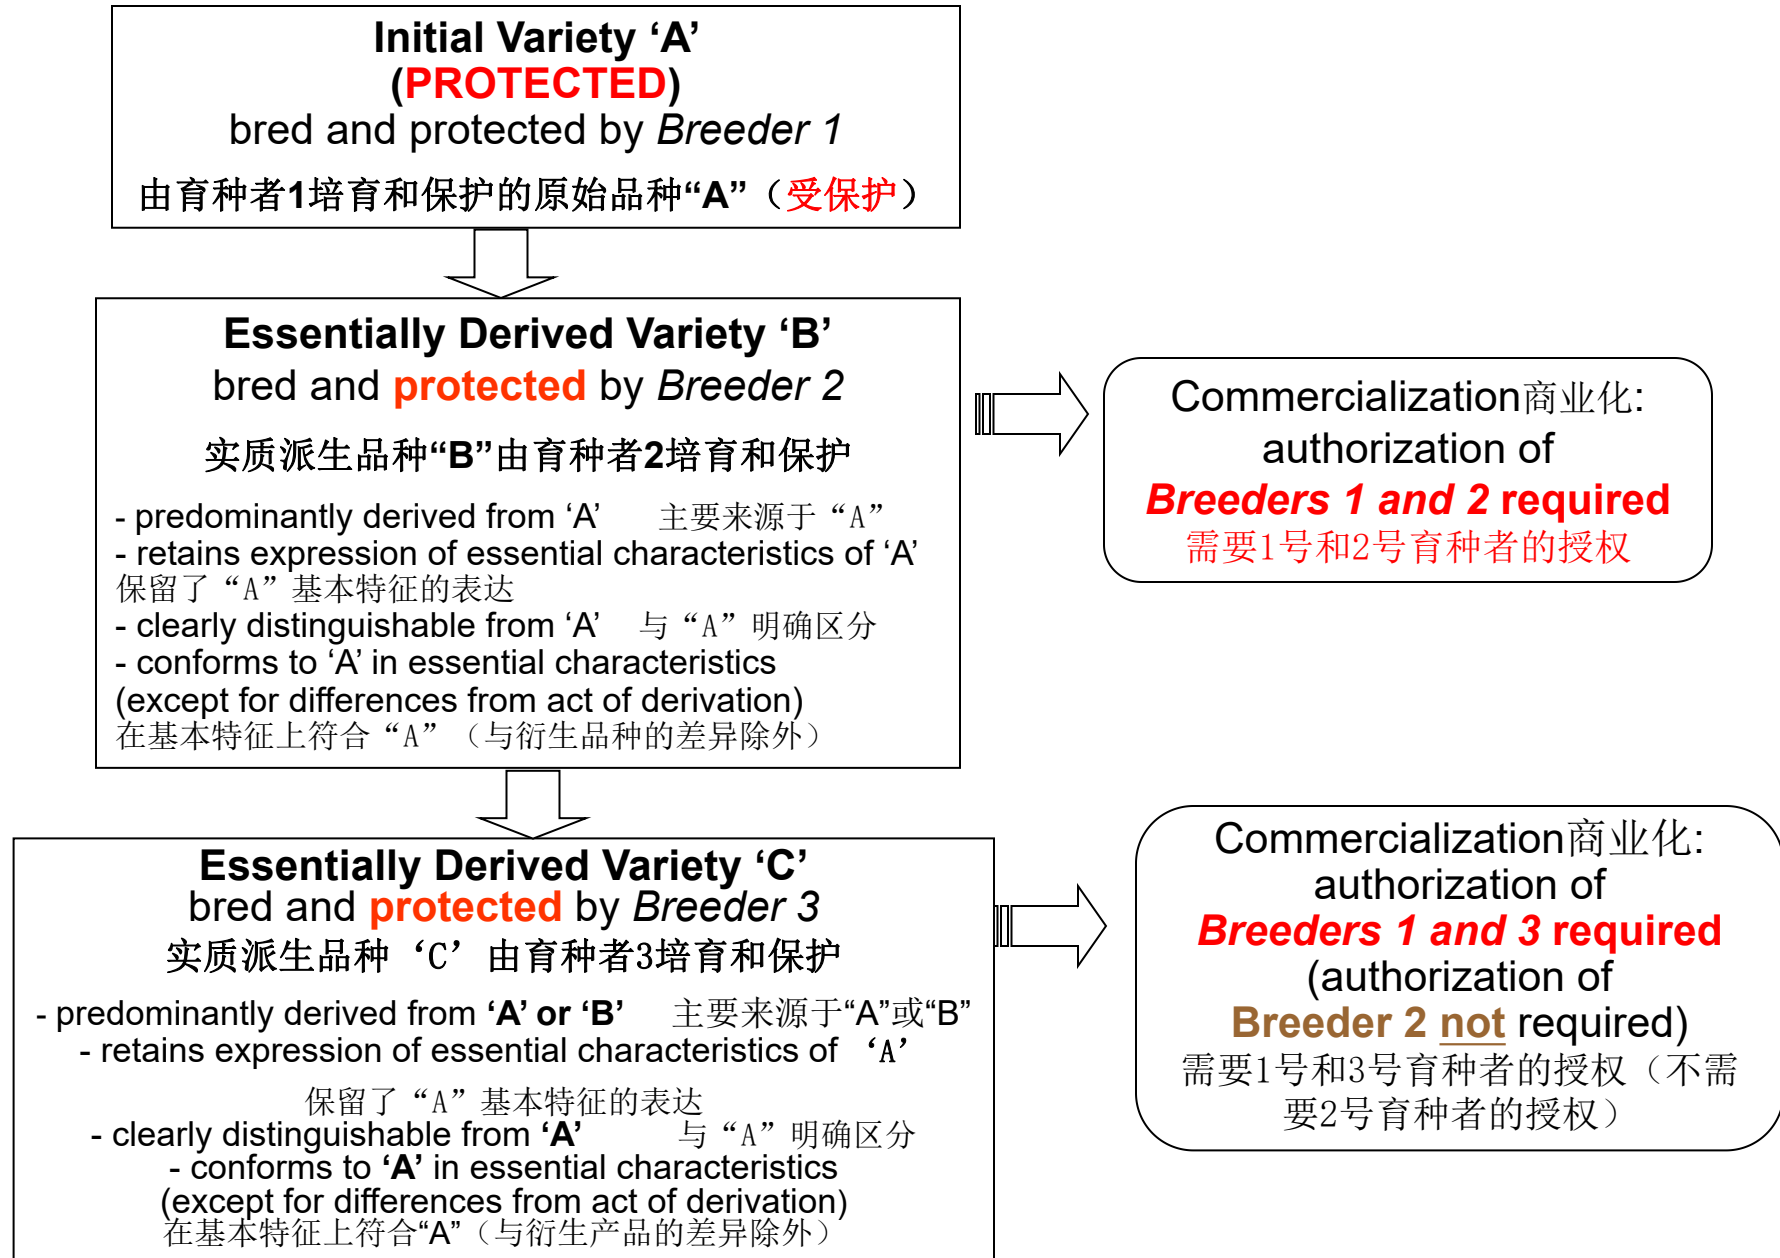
Initial Variety ‘A’
(PROTECTED)
bred and protected by Breeder 1
由育种者1培育和保护的原始品种“A”（受保护）

Essentially Derived Variety ‘B’
bred and protected by Breeder 2
实质派生品种“B”由育种者2培育和保护

- predominantly derived from ‘A’ 主要来源于“A”
- retains expression of essential characteristics of ‘A’ 保留了“A”基本特征的表达
- clearly distinguishable from ‘A’ 与“A”明确区分
- conforms to ‘A’ in essential characteristics (except for differences from act of derivation) 在基本特征上符合“A”（与衍生品种的差异除外）

Commercialization商业化: authorization of
Breeders 1 and 2 required
需要1号和2号育种者的授权

Essentially Derived Variety ‘C’
bred and protected by Breeder 3
实质派生品种‘C’由育种者3培育和保护

- predominantly derived from ‘A’ or ‘B’ 主要来源于“A”或“B”
- retains expression of essential characteristics of ‘A’
保留了“A”基本特征的表达
- clearly distinguishable from ‘A’ 与“A”明确区分
- conforms to ‘A’ in essential characteristics (except for differences from act of derivation)
在基本特征上符合“A”（与衍生产品的差异除外）

Commercialization商业化: authorization of
Breeders 1 and 3 required
(authorization of
Breeder 2 not required)
需要1号和3号育种者的授权（不需要2号育种者的授权）